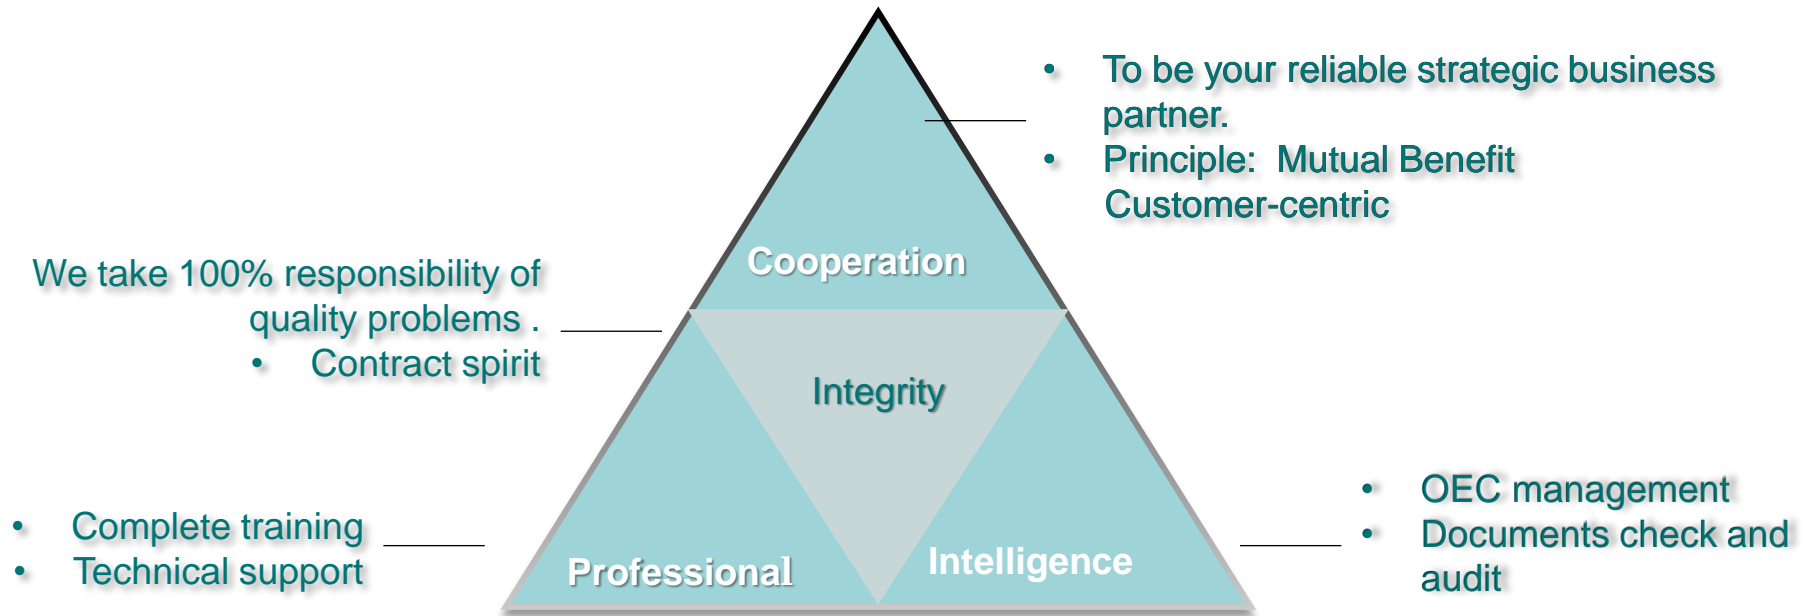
- To be your reliable strategic business partner.
- Principle: Mutual Benefit
Customer-centric

Cooperation

We take 100% responsibility of quality problems .
- Contract spirit

Integrity

- Complete training
- Technical support

Professional

Intelligence

- OEC management
- Documents check and audit